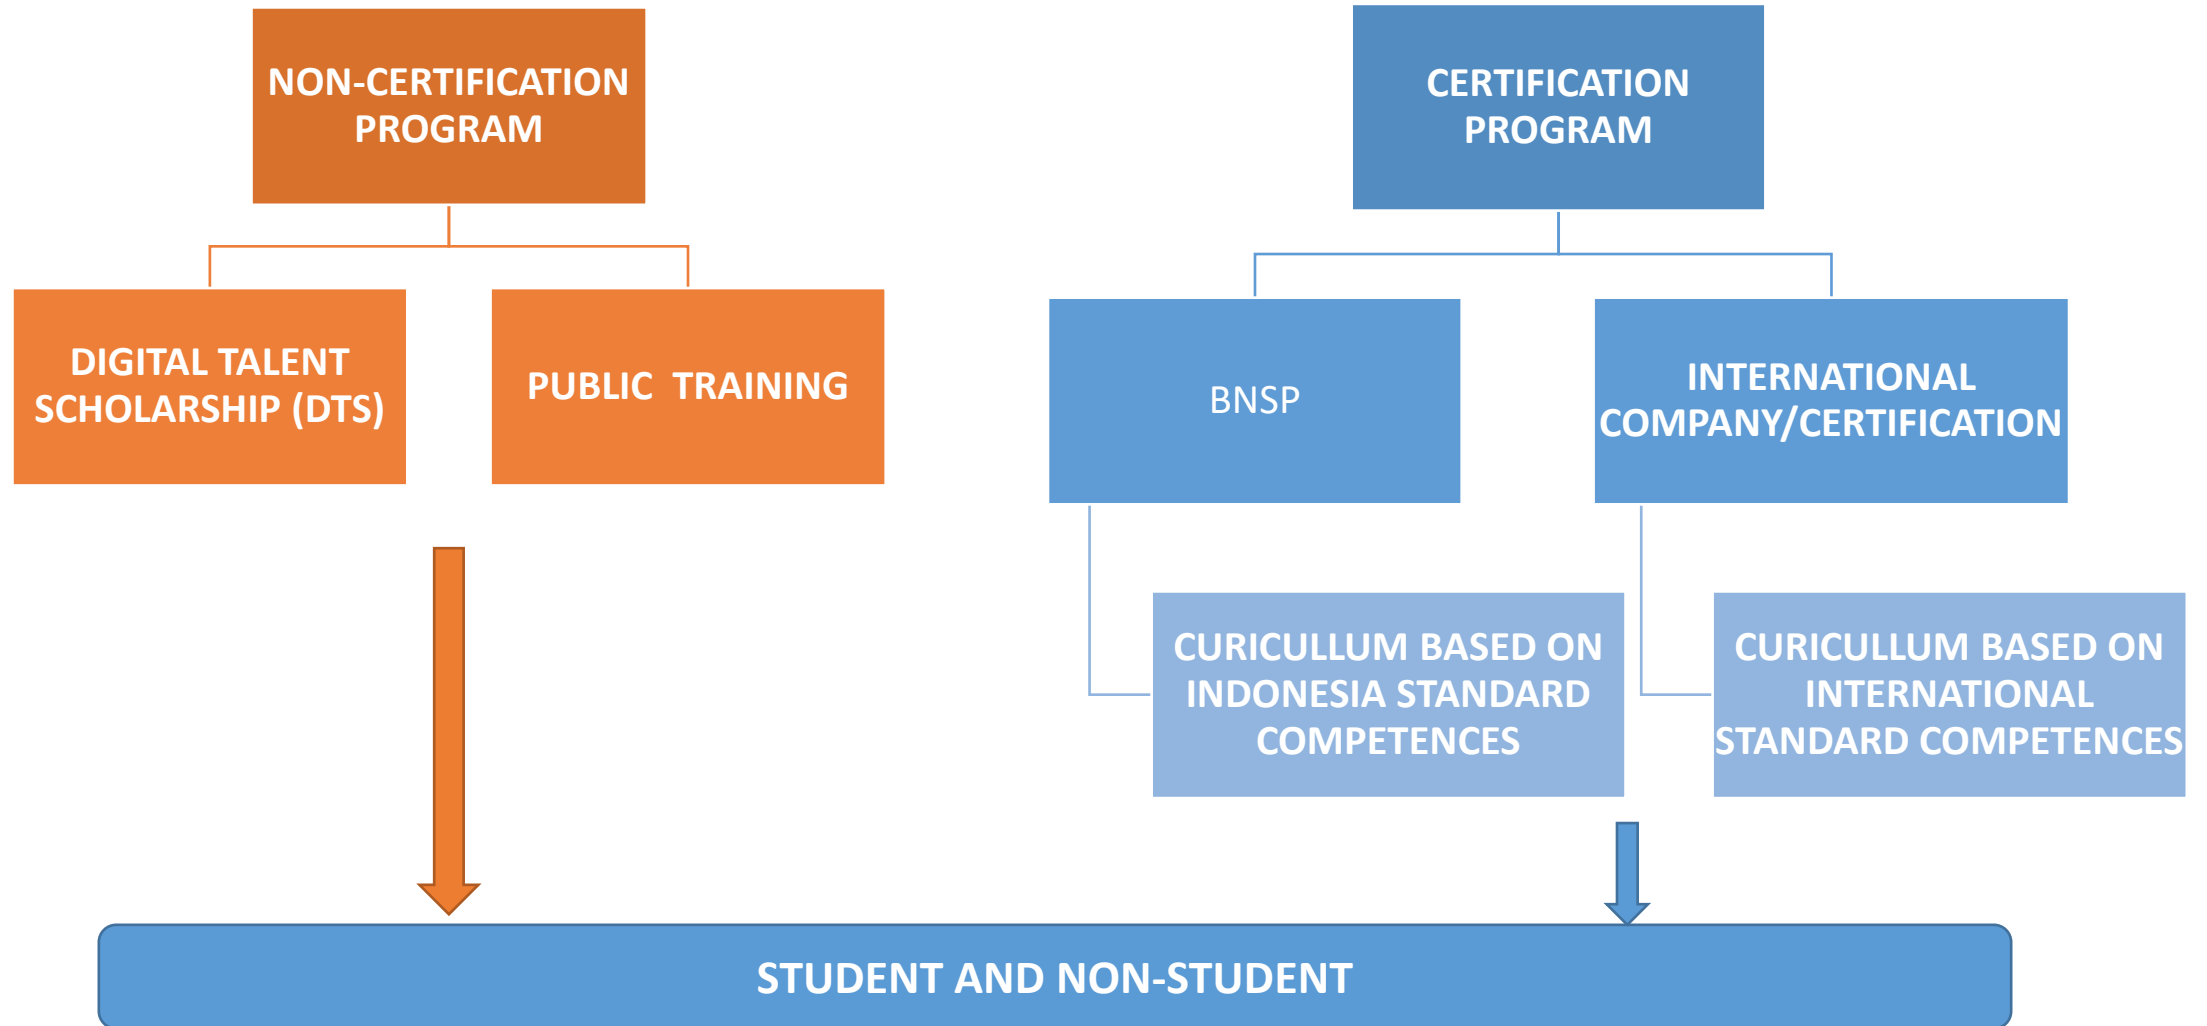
NON-CERTIFICATION PROGRAM

DIGITAL TALENT SCHOLARSHIP (DTS)

PUBLIC TRAINING

CERTIFICATION PROGRAM

BNSP

INTERNATIONAL COMPANY/CERTIFICATION

CURICULLUM BASED ON INDONESIA STANDARD COMPETENCES

CURICULLUM BASED ON INTERNATIONAL STANDARD COMPETENCES

STUDENT AND NON-STUDENT